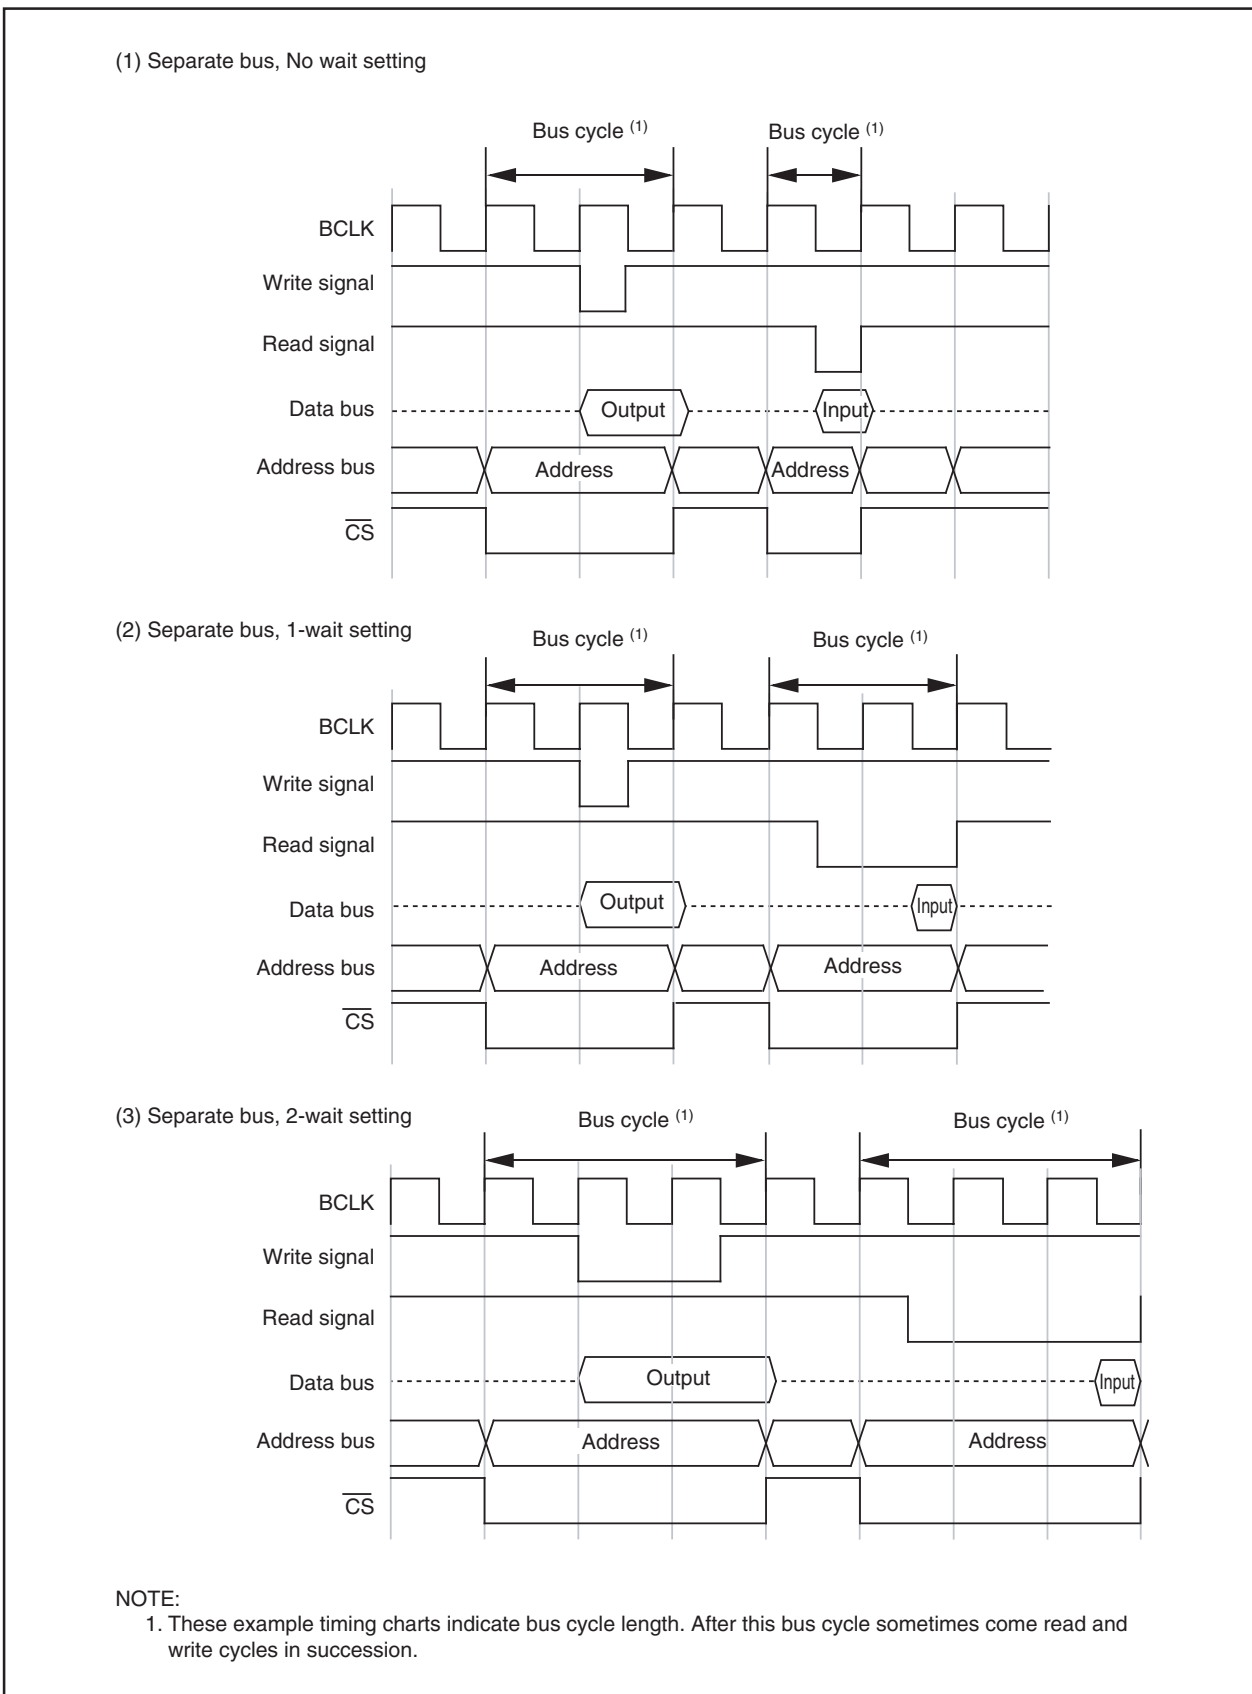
(1) Separate bus, No wait setting

Bus cycle $^{(1)}$

Bus cycle $^{(1)}$

BCLK

Write signal

Read signal

Data bus

Output

Input

Address bus

Address

Address

$\overline{CS}$

(2) Separate bus, 1-wait setting

Bus cycle $^{(1)}$

Bus cycle $^{(1)}$

BCLK

Write signal

Read signal

Data bus

Output

Input

Address bus

Address

Address

$\overline{CS}$

(3) Separate bus, 2-wait setting

Bus cycle $^{(1)}$

Bus cycle $^{(1)}$

BCLK

Write signal

Read signal

Data bus

Output

Input

Address bus

Address

Address

$\overline{CS}$

NOTE:
1. These example timing charts indicate bus cycle length. After this bus cycle sometimes come read and write cycles in succession.